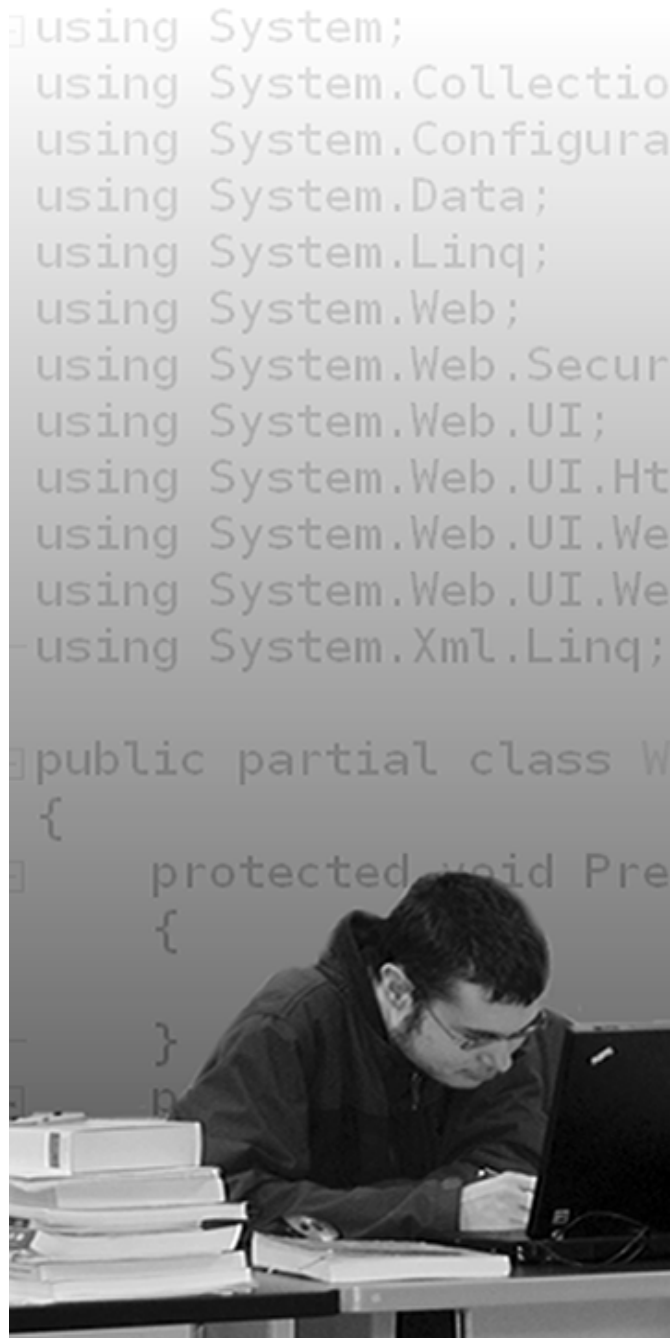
using System;
using System.Collectio
using System.Configura
using System.Data;
using System.Linq;
using System.Web;
using System.Web.Secur
using System.Web.UI;
using System.Web.UI.Ht
using System.Web.UI.We
using System.Web.UI.We
using System.Xml.Linq;

public partial class W
{
protected void Pre
{

}
p